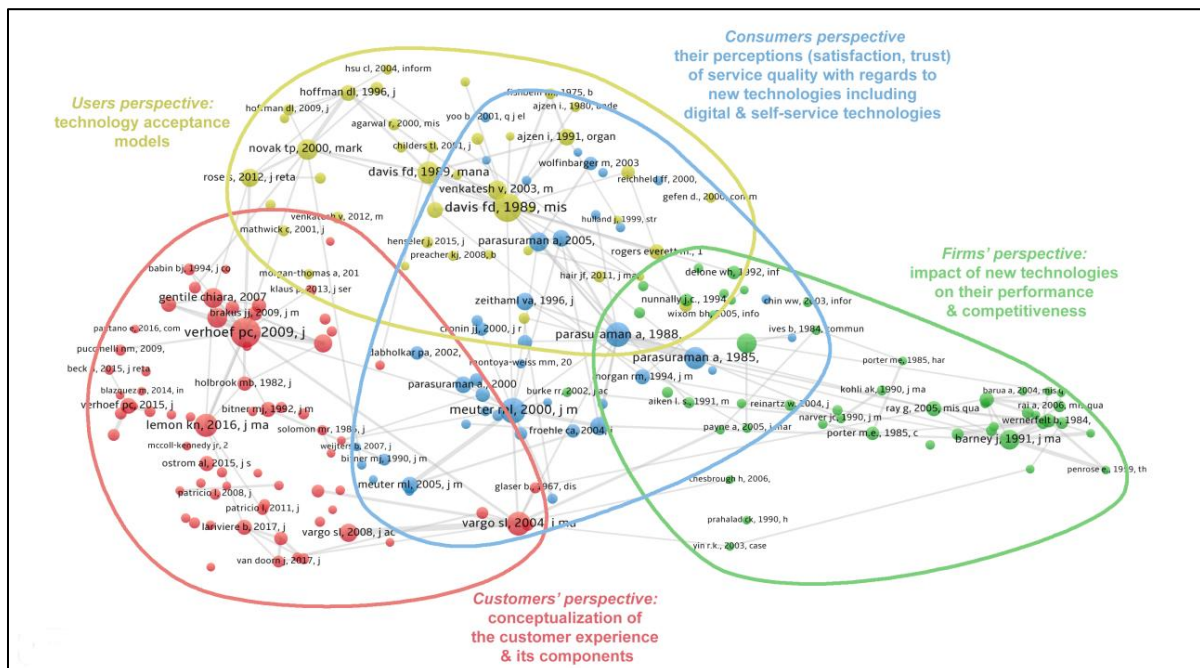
Consumers perspective
their perceptions (satisfaction, trust) of service quality with regards to new technologies including digital & self-service technologies

Users perspective:
technology acceptance models

Firms' perspective:
impact of new technologies on their performance & competitiveness

Customers' perspective:
conceptualization of the customer experience & its components

hsu cl, 2004, inform
hoffman dl, 1996, j
fishbein m, 1975, b
hoffman dl, 2009, j
ajzen i., 1980, unde
agarwal r, 2000, mis
yoo b, 2001, q j el
novak tp, 2000, mark
ajzen i, 1991, organ
childers tl, 2001, j
wolfinbarger m, 2003
davis fd, 1989, mana
rose s, 2012, j reta
venkatesh v, 2003, m
reichheld ff, 2000,
davis fd, 1989, mis
gefen d., 2000, com m
venkatesh v, 2012, m
hulland j, 1999, str
mathwick c, 2001, j
parasuraman a, 2005,
henseler j, 2015, j
rogers everett m, 1
preacher kj, 2008, b
babin bj, 1994, j co
morgan-thomas a, 201
hair jf, 2011, j ma
delone wh, 1992, inf
klaus p, 2013, j ser
gentile chiara, 2007
chin ww, 2003, infor
brakus jj, 2009, j m
nunnally j.c., 1994
zeithaml va, 1996, j
wixom bh, 2005, info
pantano e, 2016, com
verhoef pc, 2009, j
cronin jj, 2000, j r
parasuraman a, 1988,
ives b, 1984, commun
puccinelli nm, 2009,
dabholkar pa, 2002,
montoya-weiss mm, 20
parasuraman a, 1985,
porter me, 1985, har
beck n, 2015, j reta
holbrook mb, 1982, j
parasuraman a, 2000
morgan rm, 1994, j m
blazquez m, 2014, in
burke rr, 2002, j ac
kohli ak, 1990, j ma
barua a, 2004, mis q
verhoef pc, 2015, j
bitner mj, 1992, j m
aiken l. s., 1991, m
reinartz w, 2004, j
rai a, 2006, mis qua
meuter ml, 2000, j m
ray g, 2005, mis qua
wernerfelt b, 1984,
lemon kn, 2016, j ma
narver jc, 1990, j m
froehle ca, 2004,
payne a, 2005, j mar
porter m e., 1985, c
solomon mr, 1985, j
barney j, 1991, j ma
mccoll-kennedy jr, 2
weijters b, 2007, j
bitner mj, 1990, j m
ostrom al, 2015, j s
penrose e, 1959, th
meuter ml, 2005, j m
chesbrough h, 2006,
glaser b, 1967, dis
patricio l, 2008, j
patricio l, 2011, j
vargo sl, 2004, j ma
lariviere b, 2017, j
vargo sl, 2008, j ac
prahalad ck, 1990, h
yin r.k., 2003, case
van doorn j, 2017, j